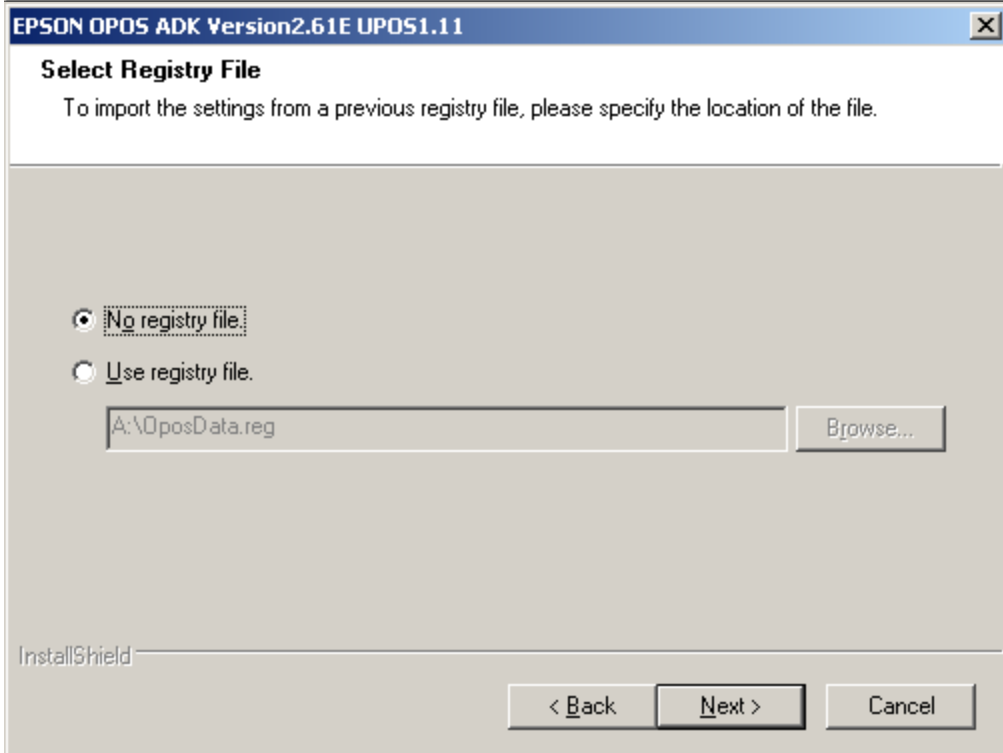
EPSON OPOS ADK Version2.61E UPOS1.11

Select Registry File

To import the settings from a previous registry file, please specify the location of the file.

No registry file.

Use registry file.

A:\OposData.reg

Browse...

InstallShield

< Back

Next >

Cancel